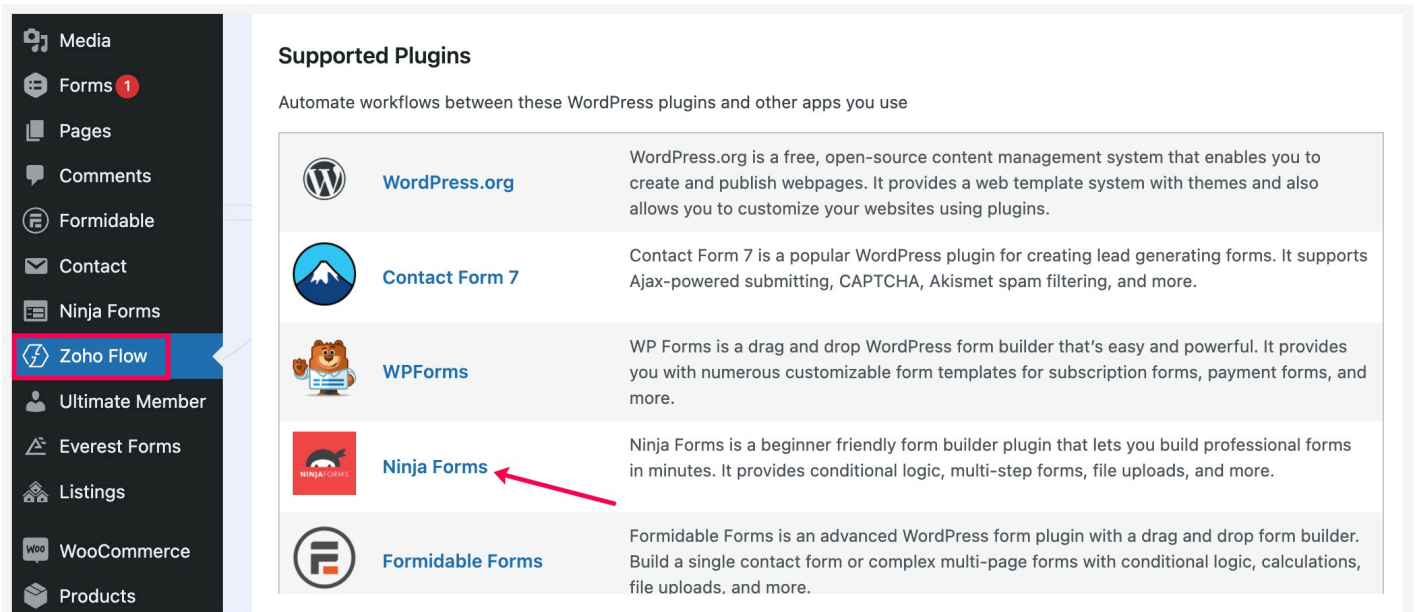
Media
Forms 1
Pages
Comments
Formidable
Contact
Ninja Forms
Zoho Flow
Ultimate Member
Everest Forms
Listings
WooCommerce
Products

Supported Plugins

Automate workflows between these WordPress plugins and other apps you use

| | | |
|---|---|---|
| | WordPress.org | WordPress.org is a free, open-source content management system that enables you to create and publish webpages. It provides a web template system with themes and also allows you to customize your websites using plugins. |
| | Contact Form 7 | Contact Form 7 is a popular WordPress plugin for creating lead generating forms. It supports Ajax-powered submitting, CAPTCHA, Akismet spam filtering, and more. |
| | WPForms | WP Forms is a drag and drop WordPress form builder that's easy and powerful. It provides you with numerous customizable form templates for subscription forms, payment forms, and more. |
| NINJAFORMS | Ninja Forms | Ninja Forms is a beginner friendly form builder plugin that lets you build professional forms in minutes. It provides conditional logic, multi-step forms, file uploads, and more. |
| | Formidable Forms | Formidable Forms is an advanced WordPress form plugin with a drag and drop form builder. Build a single contact form or complex multi-page forms with conditional logic, calculations, file uploads, and more. |